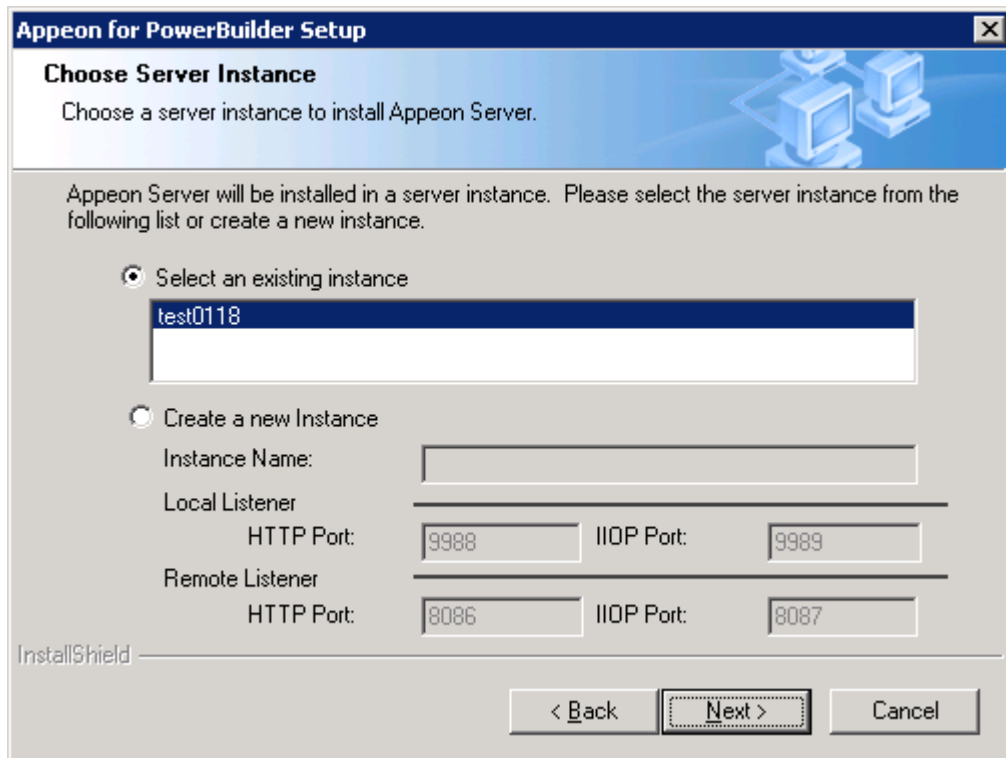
Appeon for PowerBuilder Setup

Choose Server Instance

Choose a server instance to install Appeon Server.

Appeon Server will be installed in a server instance. Please select the server instance from the following list or create a new instance.

Select an existing instance

test0118

Create a new Instance

Instance Name:

Local Listener

HTTP Port: 9988 IIOP Port: 9989

Remote Listener

HTTP Port: 8086 IIOP Port: 8087

InstallShield

< Back Next > Cancel